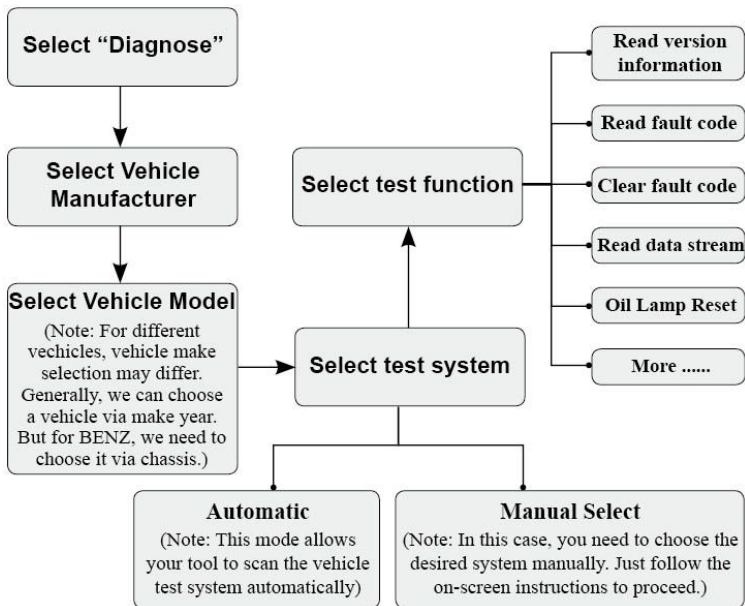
Select "Diagnose"

Select Vehicle Manufacturer

Select Vehicle Model
(Note: For different vechicles, vehicle make selection may differ. Generally, we can choose a vehicle via make year. But for BENZ, we need to choose it via chassis.)

Select test system

Select test function

Read version information

Read fault code

Clear fault code

Read data stream

Oil Lamp Reset

More ......

Automatic
(Note: This mode allows your tool to scan the vehicle test system automatically)

Manual Select
(Note: In this case, you need to choose the desired system manually. Just follow the on-screen instructions to proceed.)